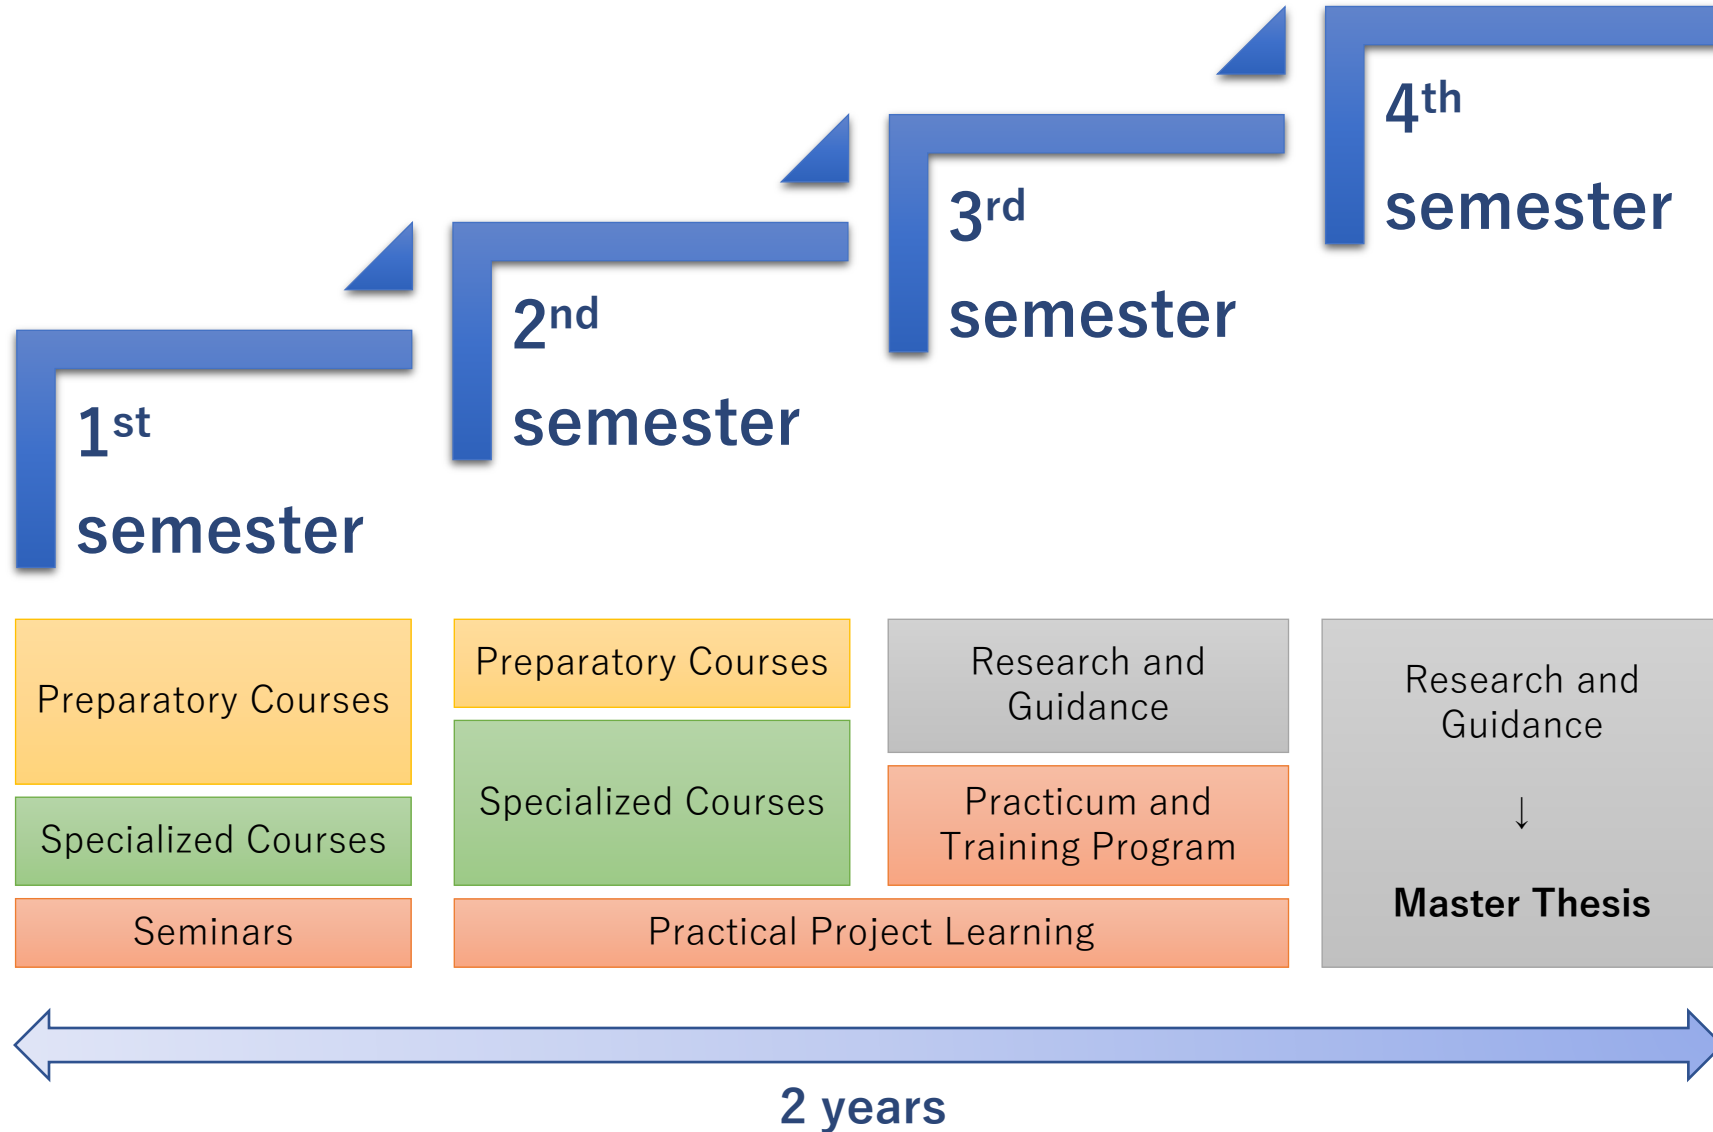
$1^{st}$ semester

$2^{nd}$ semester

$3^{rd}$ semester

$4^{th}$ semester

Preparatory Courses

Specialized Courses

Seminars

Preparatory Courses

Specialized Courses

Practical Project Learning

Research and Guidance

Practicum and Training Program

Research and Guidance

↓

Master Thesis

2 years